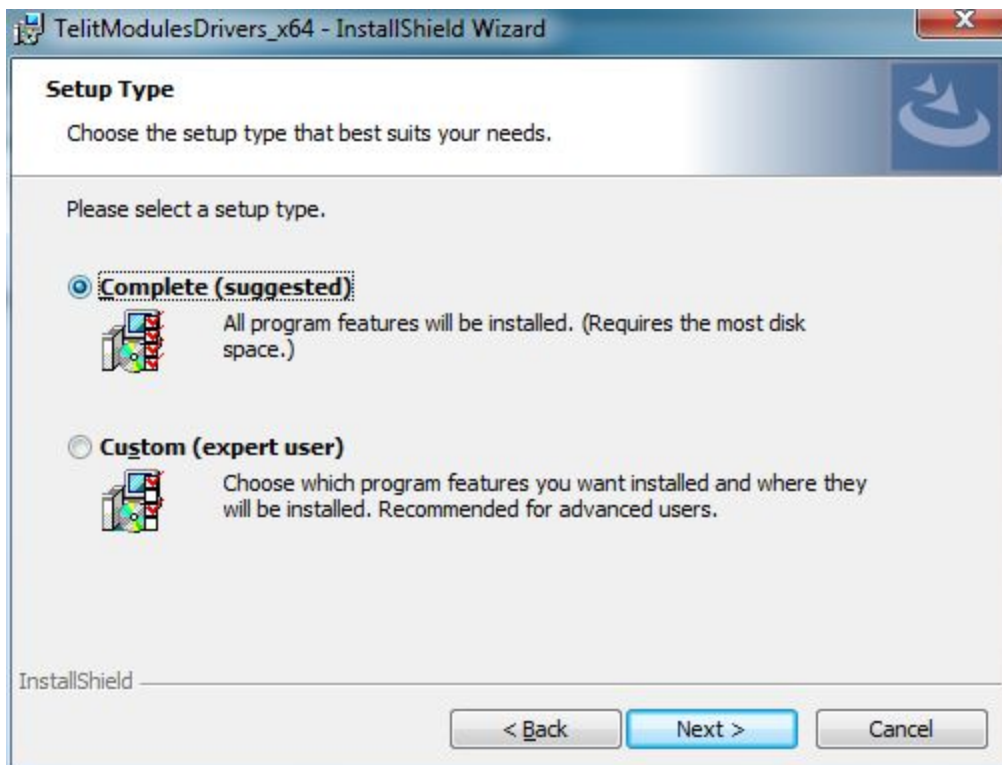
TelitModulesDrivers_x64 - InstallShield Wizard

Setup Type

Choose the setup type that best suits your needs.

Please select a setup type.

Complete (suggested)

All program features will be installed. (Requires the most disk space.)

Custom (expert user)

Choose which program features you want installed and where they will be installed. Recommended for advanced users.

InstallShield

< Back
Next >
Cancel